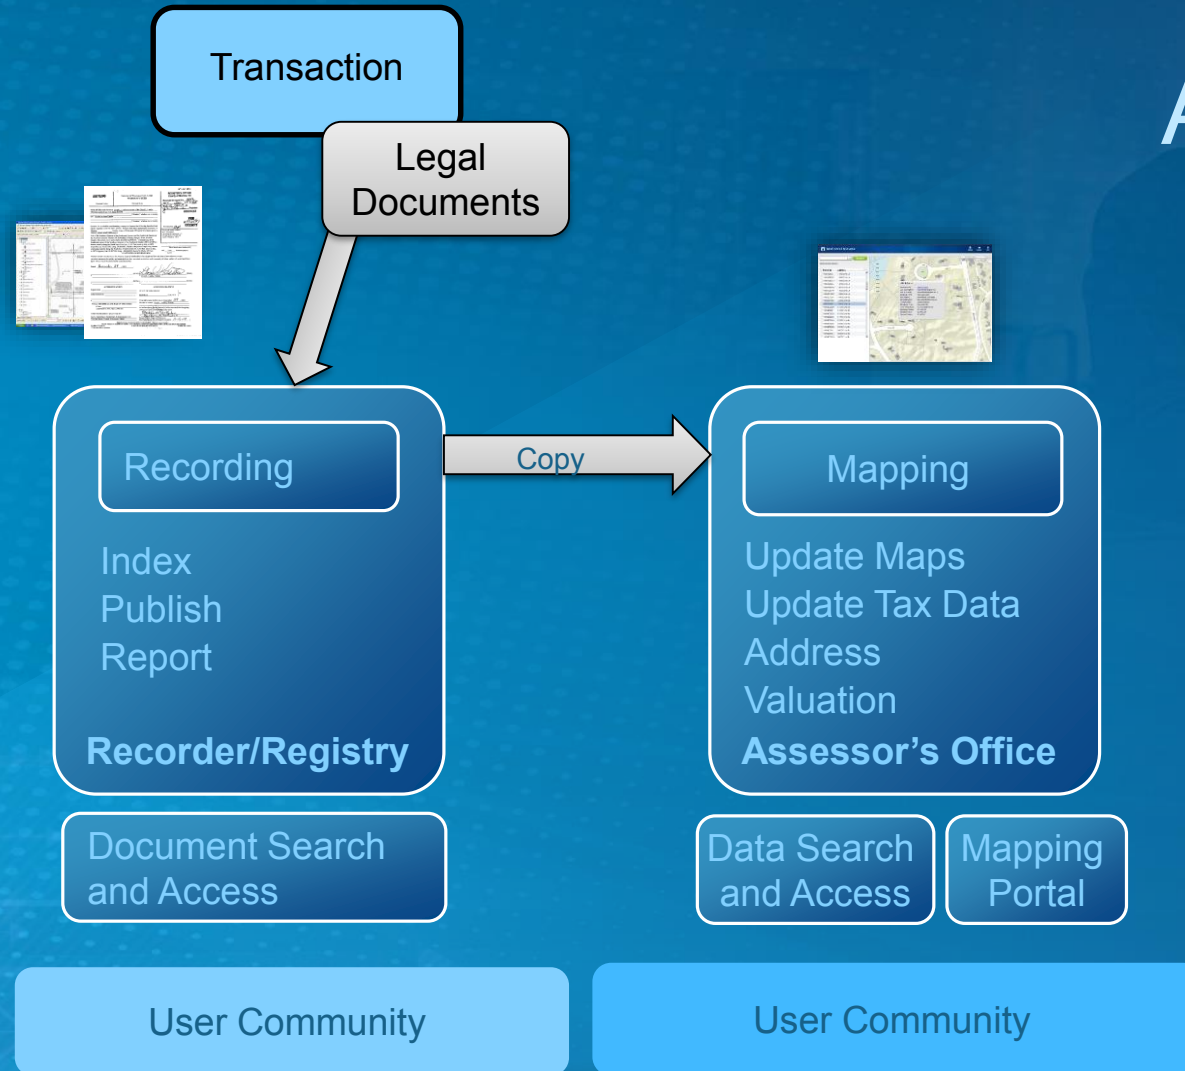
Transaction

Legal Documents

Recording

Index
Publish
Report

Recorder/Registry

Copy

Mapping

Update Maps
Update Tax Data
Address
Valuation

Assessor's Office

Document Search and Access

Data Search and Access

Mapping Portal

User Community

User Community